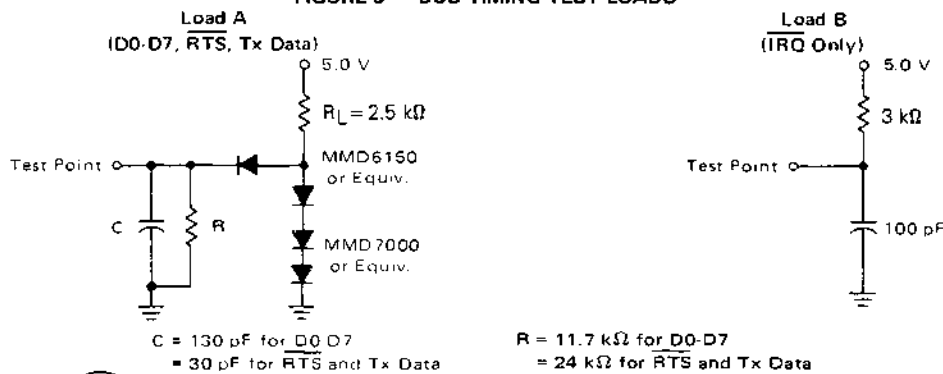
FIGURE 3 — BUS TIMING TEST LOADS

Load A
(D0-D7, $\overline{RTS}$, Tx Data)

5.0 V

$R_L = 2.5$ kΩ

Test Point

MMD6150
or Equiv.

C

R

MMD7000
or Equiv.

C = 130 pF for D0 D7
= 30 pF for $\overline{RTS}$ and Tx Data

R = 11.7 kΩ for D0-D7
= 24 kΩ for $\overline{RTS}$ and Tx Data

Load B
($\overline{IRQ}$ Only)

5.0 V

3 kΩ

Test Point

100 pF